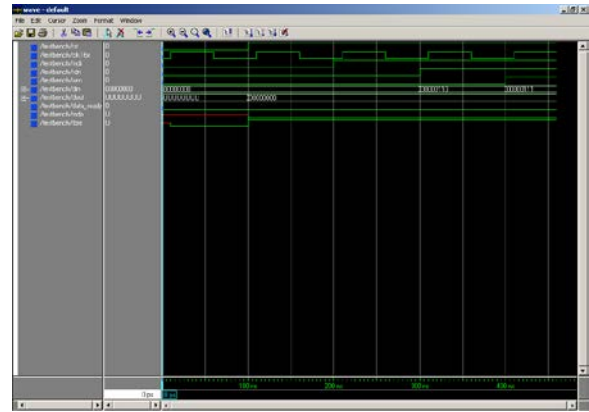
wave - default

File Edit Cursor Zoom Format Window

/testbench/rst
/testbench/clk_tbx
/testbench/sck
/testbench/sdi
/testbench/cen
/testbench/din
/testbench/dout
/testbench/data_ready
/testbench/sdo
/testbench/bsr

0
0
0
0
0
00000000
UUUUUUUU
0
U
U

00000000
UUUUUUUU
00000000
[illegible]
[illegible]

100 ns
200 ns
300 ns
400 ns

0 ps
0 ps